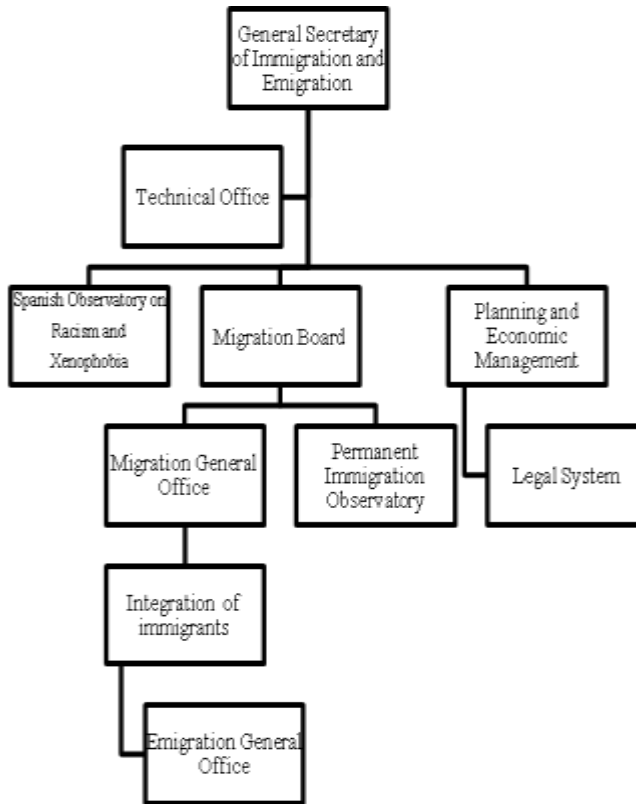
General Secretary of Immigration and Emigration

Technical Office

Spanish Observatory on Racism and Xenophobia

Migration Board

Planning and Economic Management

Migration General Office

Permanent Immigration Observatory

Legal System

Integration of immigrants

Emigration General Office